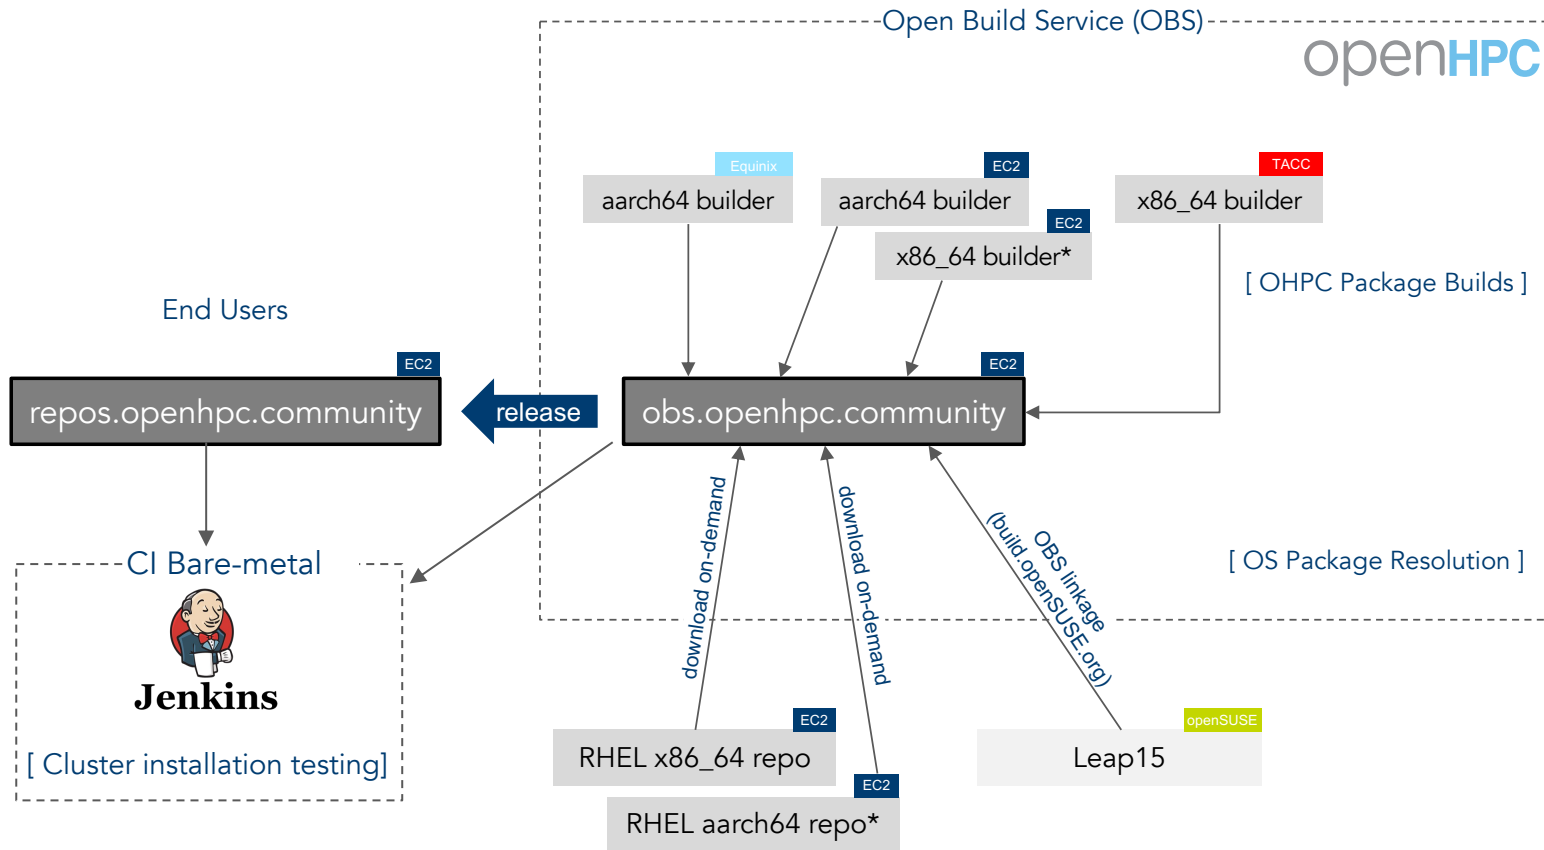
Open Build Service (OBS)

openHPC

Equinix
aarch64 builder

EC2
aarch64 builder

EC2
x86_64 builder*

TACC
x86_64 builder

[ OHPC Package Builds ]

End Users

EC2
repos.openhpc.community

release

EC2
obs.openhpc.community

CI Bare-metal

Jenkins

[ Cluster installation testing]

download on-demand

download on-demand

OBS linkage
(build.openSUSE.org)

[ OS Package Resolution ]

EC2
RHEL x86_64 repo

EC2
RHEL aarch64 repo*

openSUSE
Leap15